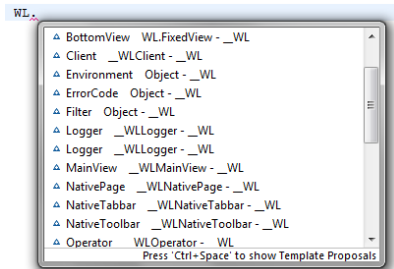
WL.

BottomView WL.FixedView - __WL
Client __WLClient - __WL
Environment Object - __WL
ErrorCode Object - __WL
Filter Object - __WL
Logger __WLLogger - __WL
Logger __WLLogger - __WL
MainView __WLMainView - __WL
NativePage __WLNativePage - __WL
NativeTabbar __WLNativeTabbar - __WL
NativeToolbar __WLNativeToolbar - __WL
Operator WLOperator - WL

Press 'Ctrl+Space' to show Template Proposals